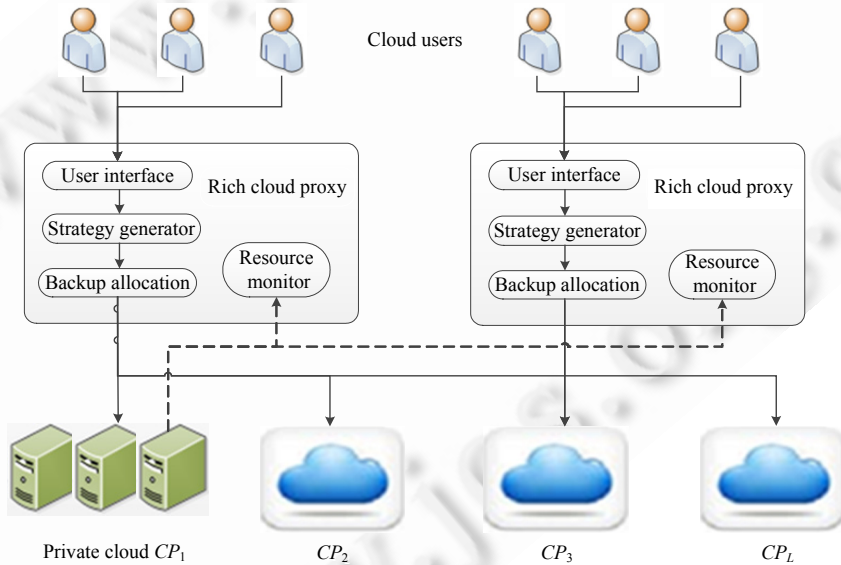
Cloud users

User interface
Rich cloud proxy
Strategy generator
Backup allocation
Resource monitor

User interface
Rich cloud proxy
Strategy generator
Backup allocation
Resource monitor

Private cloud $CP_1$
$CP_2$
$CP_3$
$CP_L$